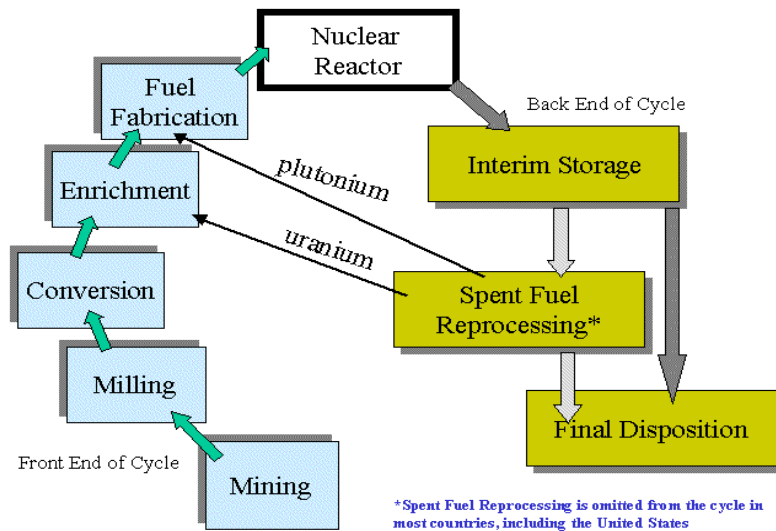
Nuclear Reactor

Fuel Fabrication

Back End of Cycle

Interim Storage

Enrichment

plutonium

uranium

Conversion

Spent Fuel Reprocessing*

Milling

Final Disposition

Front End of Cycle

Mining

*Spent Fuel Reprocessing is omitted from the cycle in most countries, including the United States